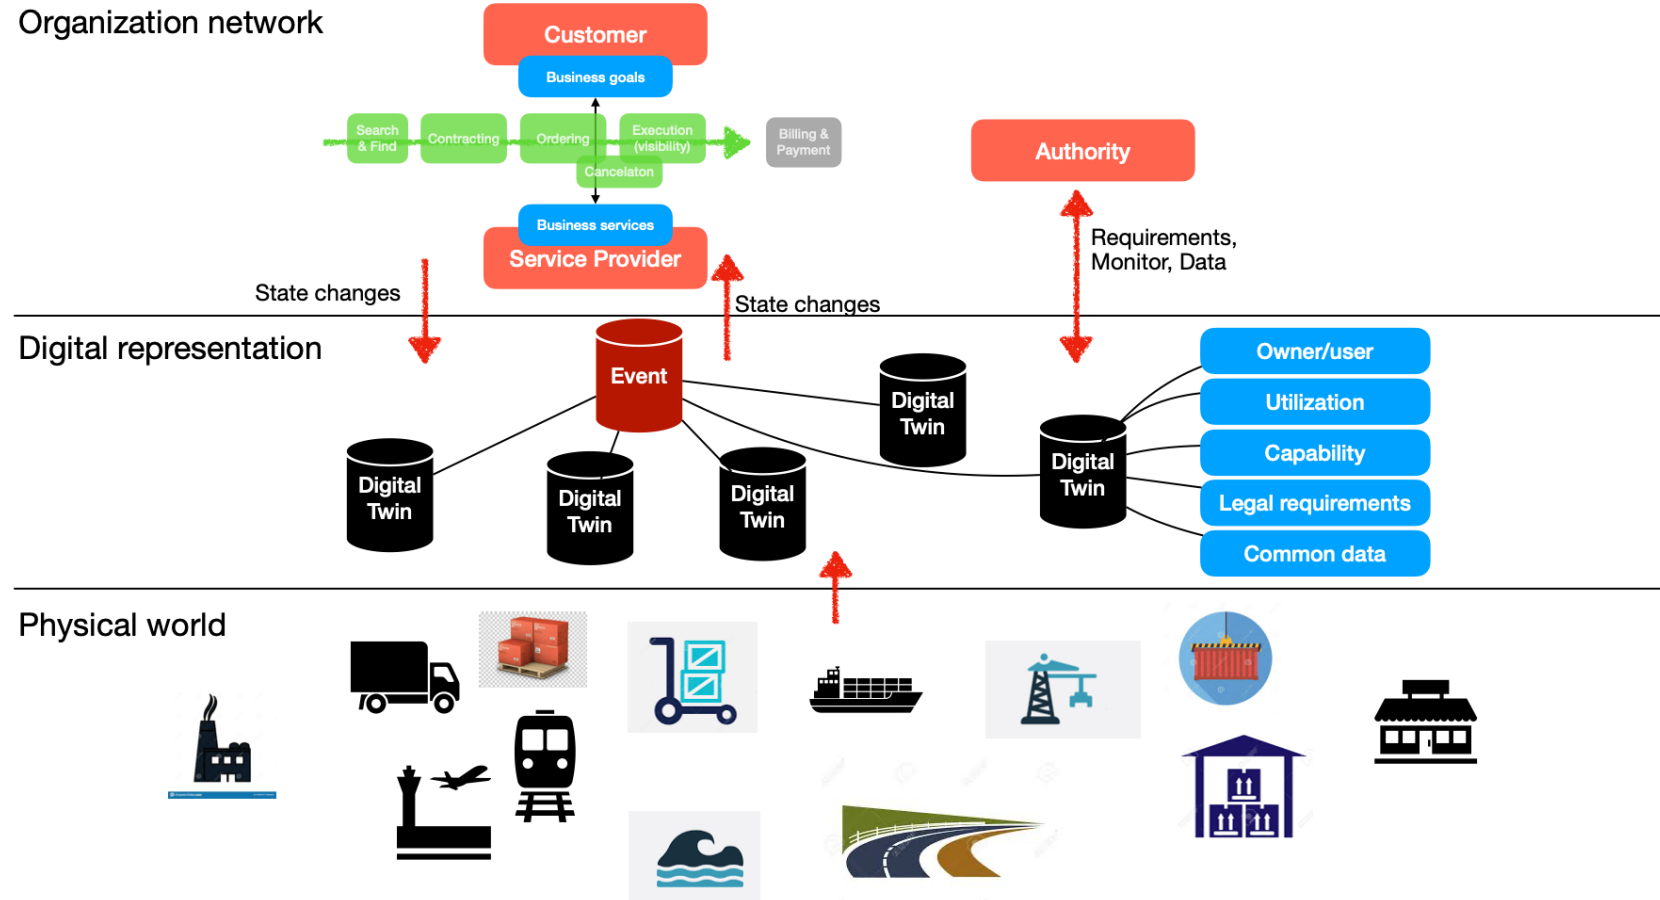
Organization network

Customer

Business goals

Search & Find

Contracting

Ordering

Execution (visibility)

Cancelaton

Billing & Payment

Business services

Service Provider

Authority

Requirements, Monitor, Data

State changes

State changes

Digital representation

Event

Digital Twin

Digital Twin

Digital Twin

Digital Twin

Digital Twin

Owner/user

Utilization

Capability

Legal requirements

Common data

Physical world